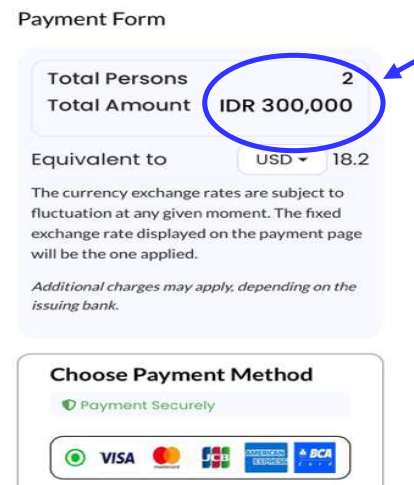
Payment Form

Total Persons 2
Total Amount IDR 300,000

Equivalent to USD 18.2

The currency exchange rates are subject to fluctuation at any given moment. The fixed exchange rate displayed on the payment page will be the one applied.

Additional charges may apply, depending on the issuing bank.

Choose Payment Method

Payment Securely

VISA JCB AMERICAN EXPRESS BCA